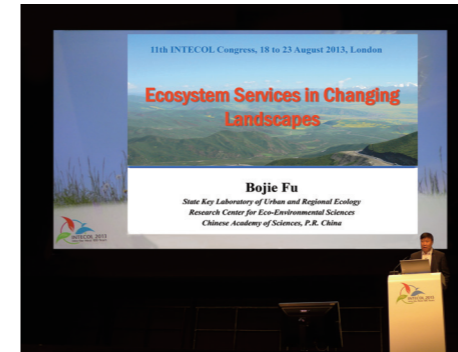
11th INTECOL Congress, 18 to 23 August 2013, London

Ecosystem Services in Changing Landscapes

Bojie Fu
State Key Laboratory of Urban and Regional Ecology
Research Center for Eco-Environmental Sciences
Chinese Academy of Sciences, P.R. China

INTECOL 2013

INTECOL 2013